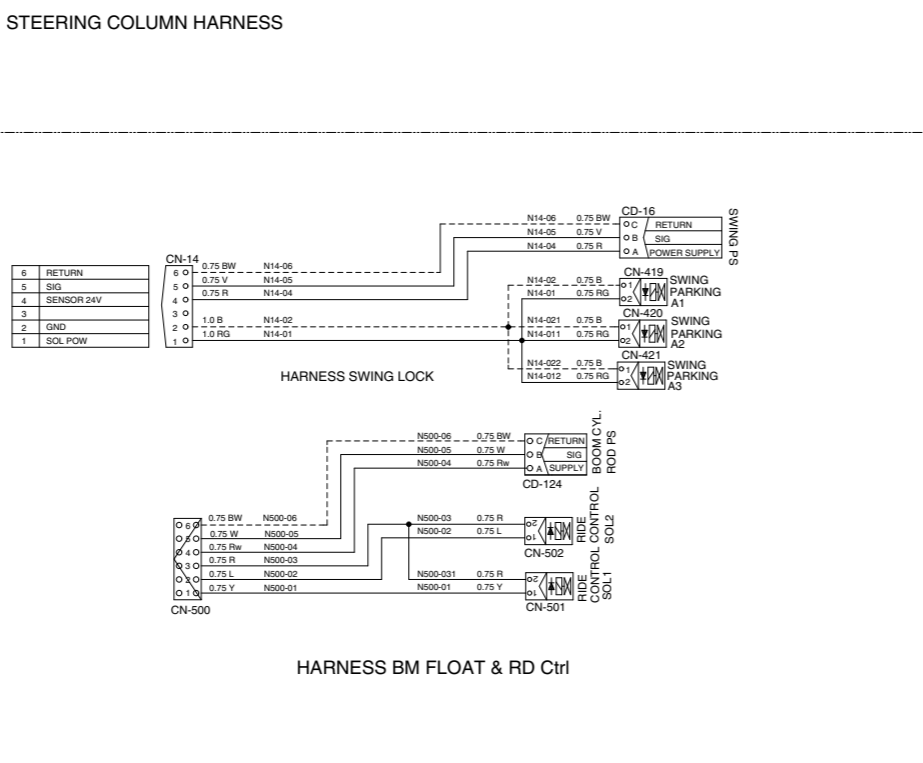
STEERING COLUMN HARNESS

| 6 | RETURN |
|---|---|
| 5 | SIG |
| 4 | SENSOR 24V |
| 3 | |
| 2 | GND |
| 1 | SOL POW |

CN-14
6 0.75 BW N14-06
5 0.75 V N14-05
4 0.75 R N14-04
3
2 1.0 B N14-02
1 1.0 RG N14-01

N14-06 0.75 BW
N14-05 0.75 V
N14-04 0.75 R
CD-16
C RETURN
B SIG
A POWER SUPPLY
SWING PS

N14-02 0.75 B
N14-01 0.75 RG
CN-419
1
2
SWING PARKING A1

N14-021 0.75 B
N14-011 0.75 RG
CN-420
1
2
SWING PARKING A2

N14-022 0.75 B
N14-012 0.75 RG
CN-421
1
2
SWING PARKING A3

HARNESS SWING LOCK

N500-06 0.75 BW
N500-05 0.75 W
N500-04 0.75 Rw
C RETURN
B SIG
A SUPPLY
CD-124
BOOM CYL. ROD PS

6 0.75 BW N500-06
5 0.75 W N500-05
4 0.75 Rw N500-04
3 0.75 R N500-03
2 0.75 L N500-02
1 0.75 Y N500-01
CN-500

N500-03 0.75 R
N500-02 0.75 L
2
1
CN-502
RIDE CONTROL SOL2

N500-031 0.75 R
N500-01 0.75 Y
2
1
CN-501
RIDE CONTROL SOL 1

HARNESS BM FLOAT & RD Ctrl